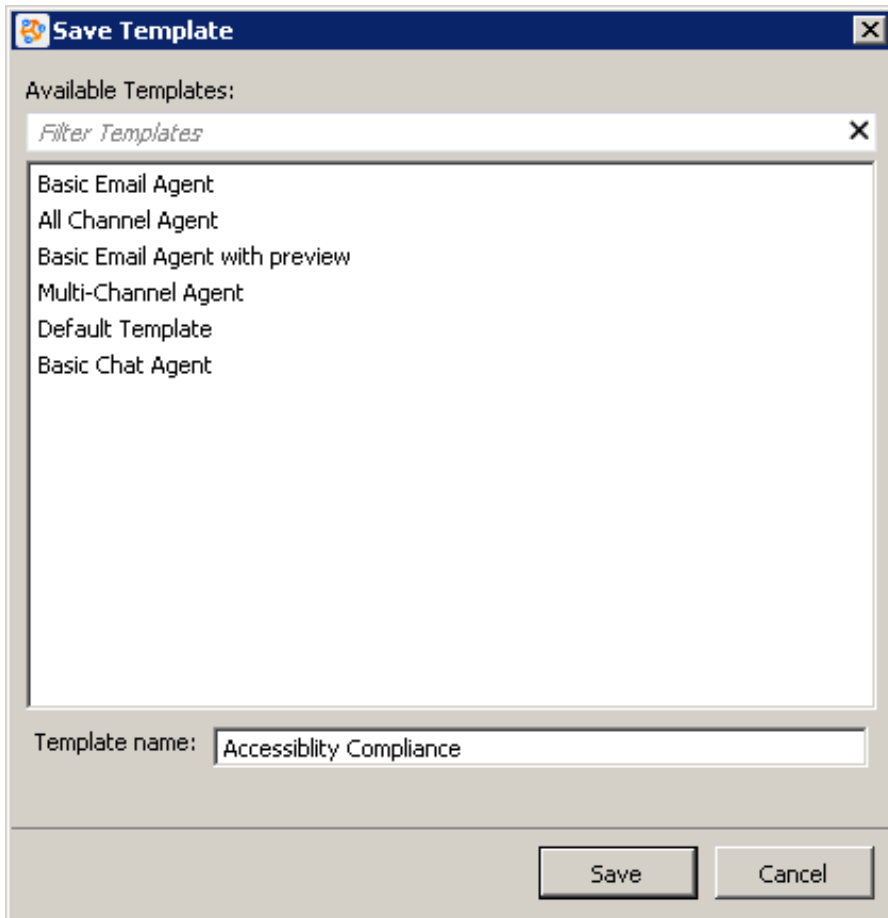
Save Template

Available Templates:

Filter Templates

Basic Email Agent
All Channel Agent
Basic Email Agent with preview
Multi-Channel Agent
Default Template
Basic Chat Agent

Template name: Accessiblity Compliance

Save Cancel